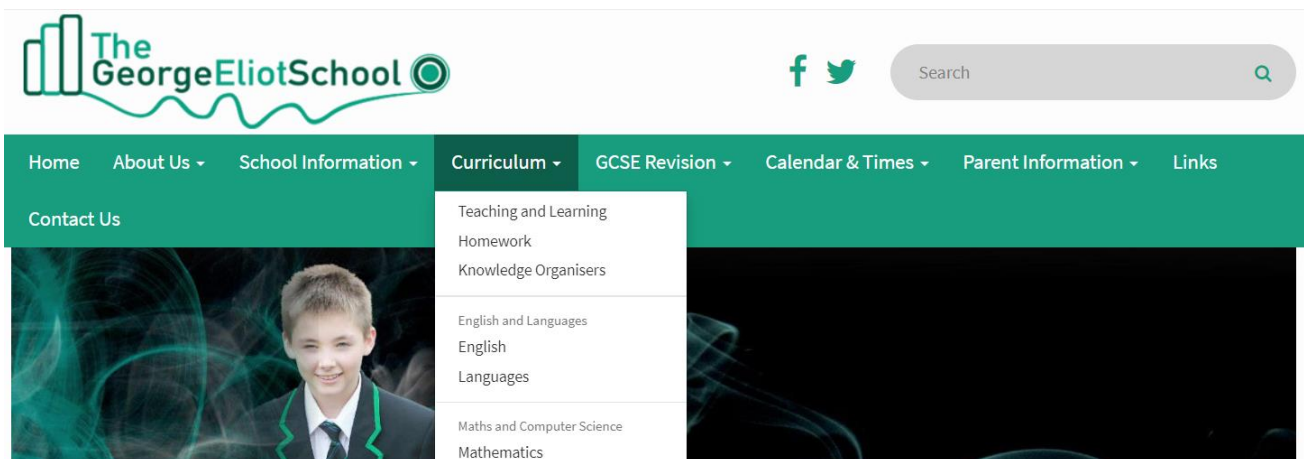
The GeorgeEliotSchool

Search

Home About Us School Information Curriculum GCSE Revision Calendar & Times Parent Information Links Contact Us

Teaching and Learning
Homework
Knowledge Organisers

English and Languages
English
Languages

Maths and Computer Science
Mathematics